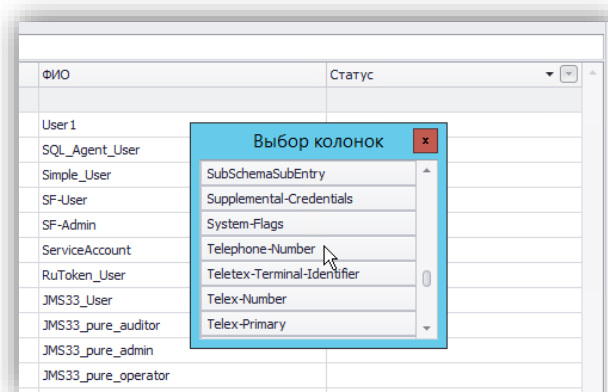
| ФИО | Статус |
|---|---|
| | |
| User1 | |
| SQL_Agent_User | |
| Simple_User | |
| SF-User | |
| SF-Admin | |
| ServiceAccount | |
| RuToken_User | |
| JMS33_User | |
| JMS33_pure_auditor | |
| JMS33_pure_admin | |
| JMS33_pure_operator | |

Выбор колонок
x

SubSchemaSubEntry
Supplemental-Credentials
System-Flags
Telephone-Number
Teletex-Terminal-Identifier
Telex-Number
Telex-Primary